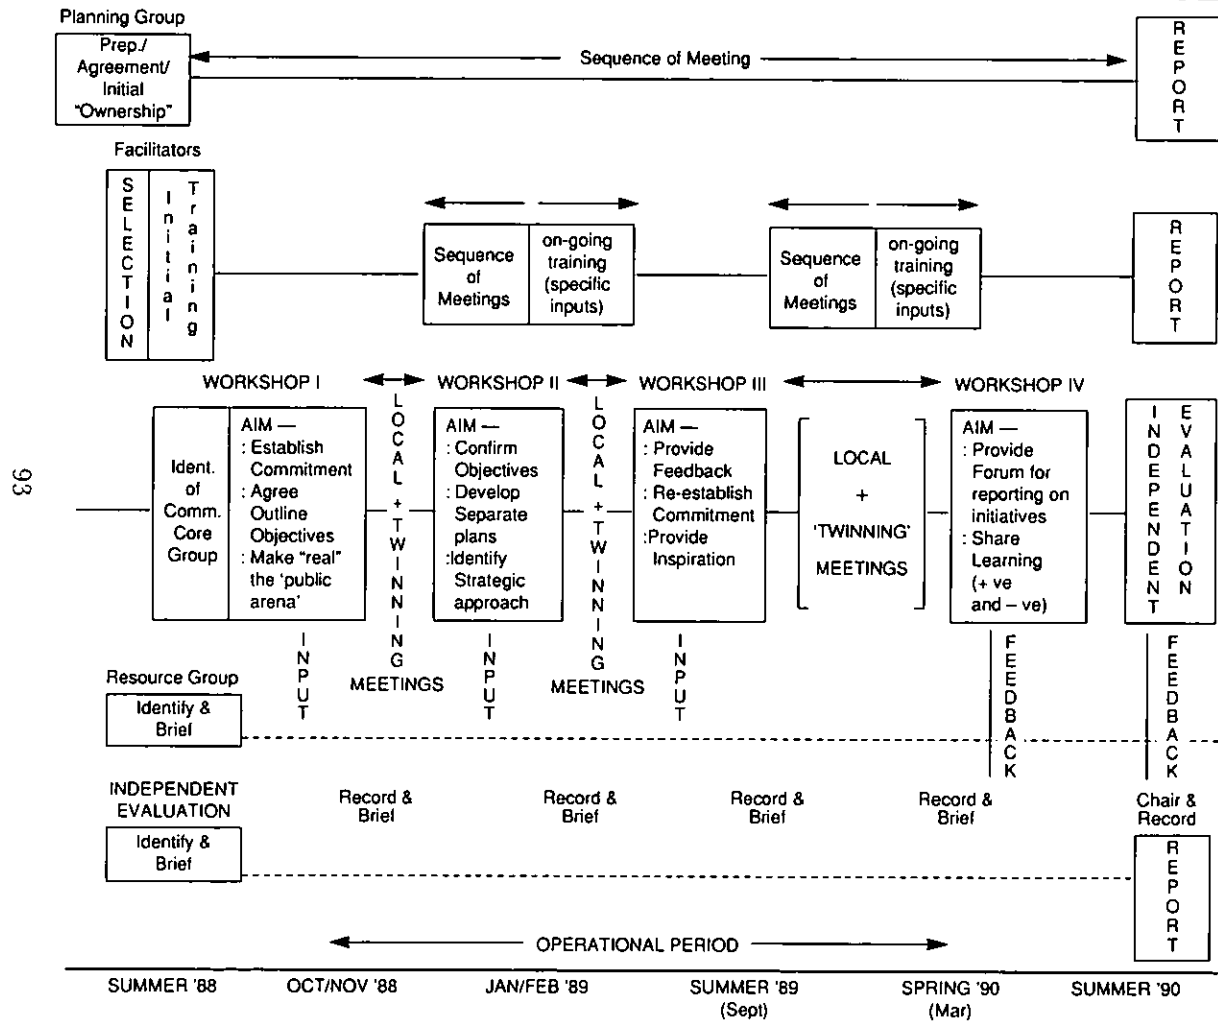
Planning Group

Prep./ Agreement/ Initial "Ownership"

Sequence of Meeting

REPORT

Facilitators

SELECTION

Initial Training

Sequence of Meetings

on-going training (specific inputs)

Sequence of Meetings

on-going training (specific inputs)

REPORT

WORKSHOP I

WORKSHOP II

WORKSHOP III

WORKSHOP IV

93

Ident. of Comm. Core Group

AIM — : Establish Commitment : Agree Outline Objectives : Make "real" the 'public arena'

LOCAL + TWINNING MEETINGS

AIM — : Confirm Objectives : Develop Separate plans :Identify Strategic approach

LOCAL + TWINNING MEETINGS

AIM — : Provide Feedback : Re-establish Commitment :Provide Inspiration

LOCAL + 'TWINNING' MEETINGS

AIM — : Provide Forum for reporting on initiatives : Share Learning (+ ve and – ve)

INDEPENDENT EVALUATION

INPUT

INPUT

INPUT

FEEDBACK

FEEDBACK

Resource Group

Identify & Brief

INDEPENDENT EVALUATION

Identify & Brief

Record & Brief

Record & Brief

Record & Brief

Record & Brief

Chair & Record

REPORT

OPERATIONAL PERIOD

SUMMER '88

OCT/NOV '88

JAN/FEB '89

SUMMER '89 (Sept)

SPRING '90 (Mar)

SUMMER '90